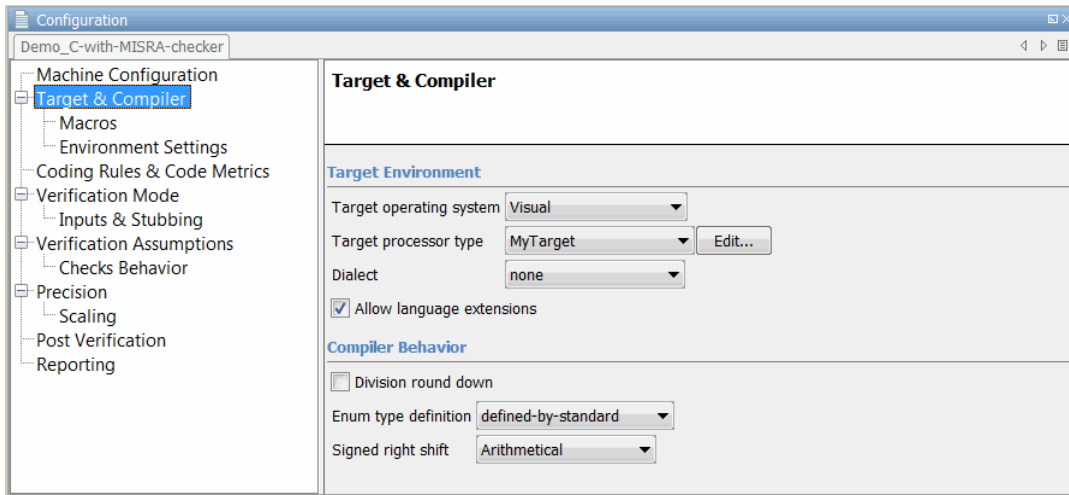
Configuration

Demo_C-with-MISRA-checker

Machine Configuration
Target & Compiler
Macros
Environment Settings
Coding Rules & Code Metrics
Verification Mode
Inputs & Stubbing
Verification Assumptions
Checks Behavior
Precision
Scaling
Post Verification
Reporting

Target & Compiler

Target Environment

Target operating system Visual

Target processor type MyTarget Edit...

Dialect none

Allow language extensions

Compiler Behavior

Division round down

Enum type definition defined-by-standard

Signed right shift Arithmetical